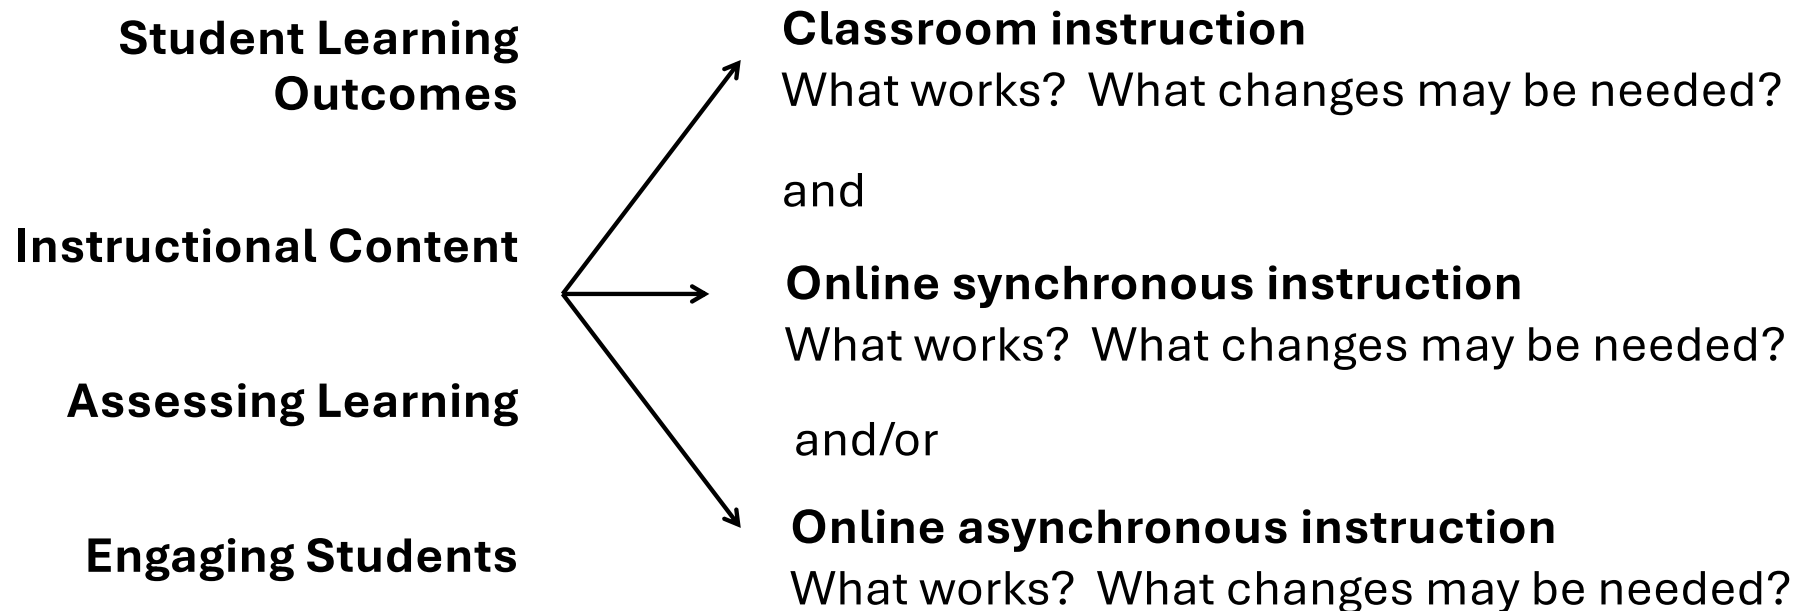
Student Learning Outcomes

Instructional Content

Assessing Learning

Engaging Students

Classroom instruction
What works?  What changes may be needed?

and

Online synchronous instruction
What works?  What changes may be needed?

and/or

Online asynchronous instruction
What works?  What changes may be needed?